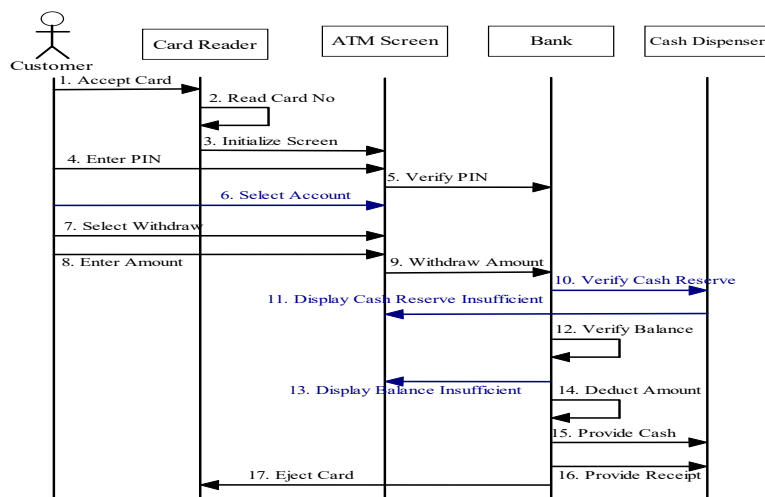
Customer

Card Reader

ATM Screen

Bank

Cash Dispenser

1. Accept Card

2. Read Card No

3. Initialize Screen

4. Enter PIN

5. Verify PIN

6. Select Account

7. Select Withdraw

8. Enter Amount

9. Withdraw Amount

10. Verify Cash Reserve

11. Display Cash Reserve Insufficient

12. Verify Balance

13. Display Balance Insufficient

14. Deduct Amount

15. Provide Cash

16. Provide Receipt

17. Eject Card